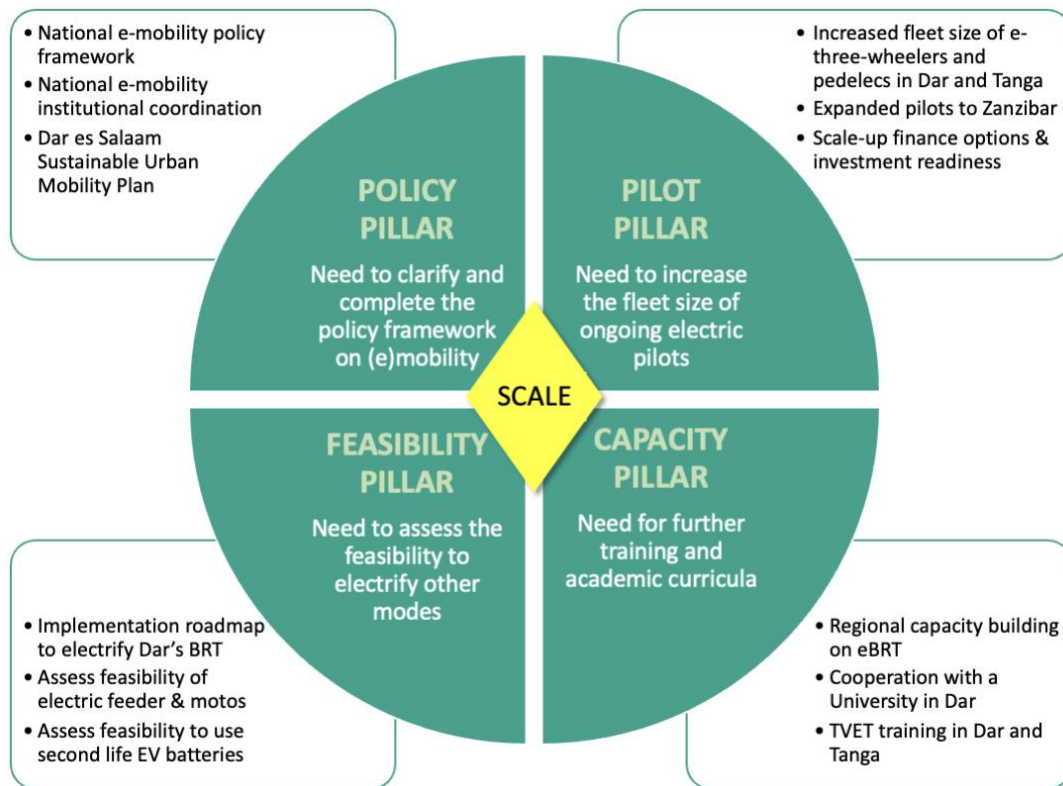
• National e-mobility policy framework
• National e-mobility institutional coordination
• Dar es Salaam Sustainable Urban Mobility Plan

• Increased fleet size of e-three-wheelers and pedelecs in Dar and Tanga
• Expanded pilots to Zanzibar
• Scale-up finance options & investment readiness

POLICY PILLAR

Need to clarify and complete the policy framework on (e)mobility

PILOT PILLAR

Need to increase the fleet size of ongoing electric pilots

SCALE

FEASIBILITY PILLAR

Need to assess the feasibility to electrify other modes

CAPACITY PILLAR

Need for further training and academic curricula

• Implementation roadmap to electrify Dar's BRT
• Assess feasibility of electric feeder & motos
• Assess feasibility to use second life EV batteries

• Regional capacity building on eBRT
• Cooperation with a University in Dar
• TVET training in Dar and Tanga